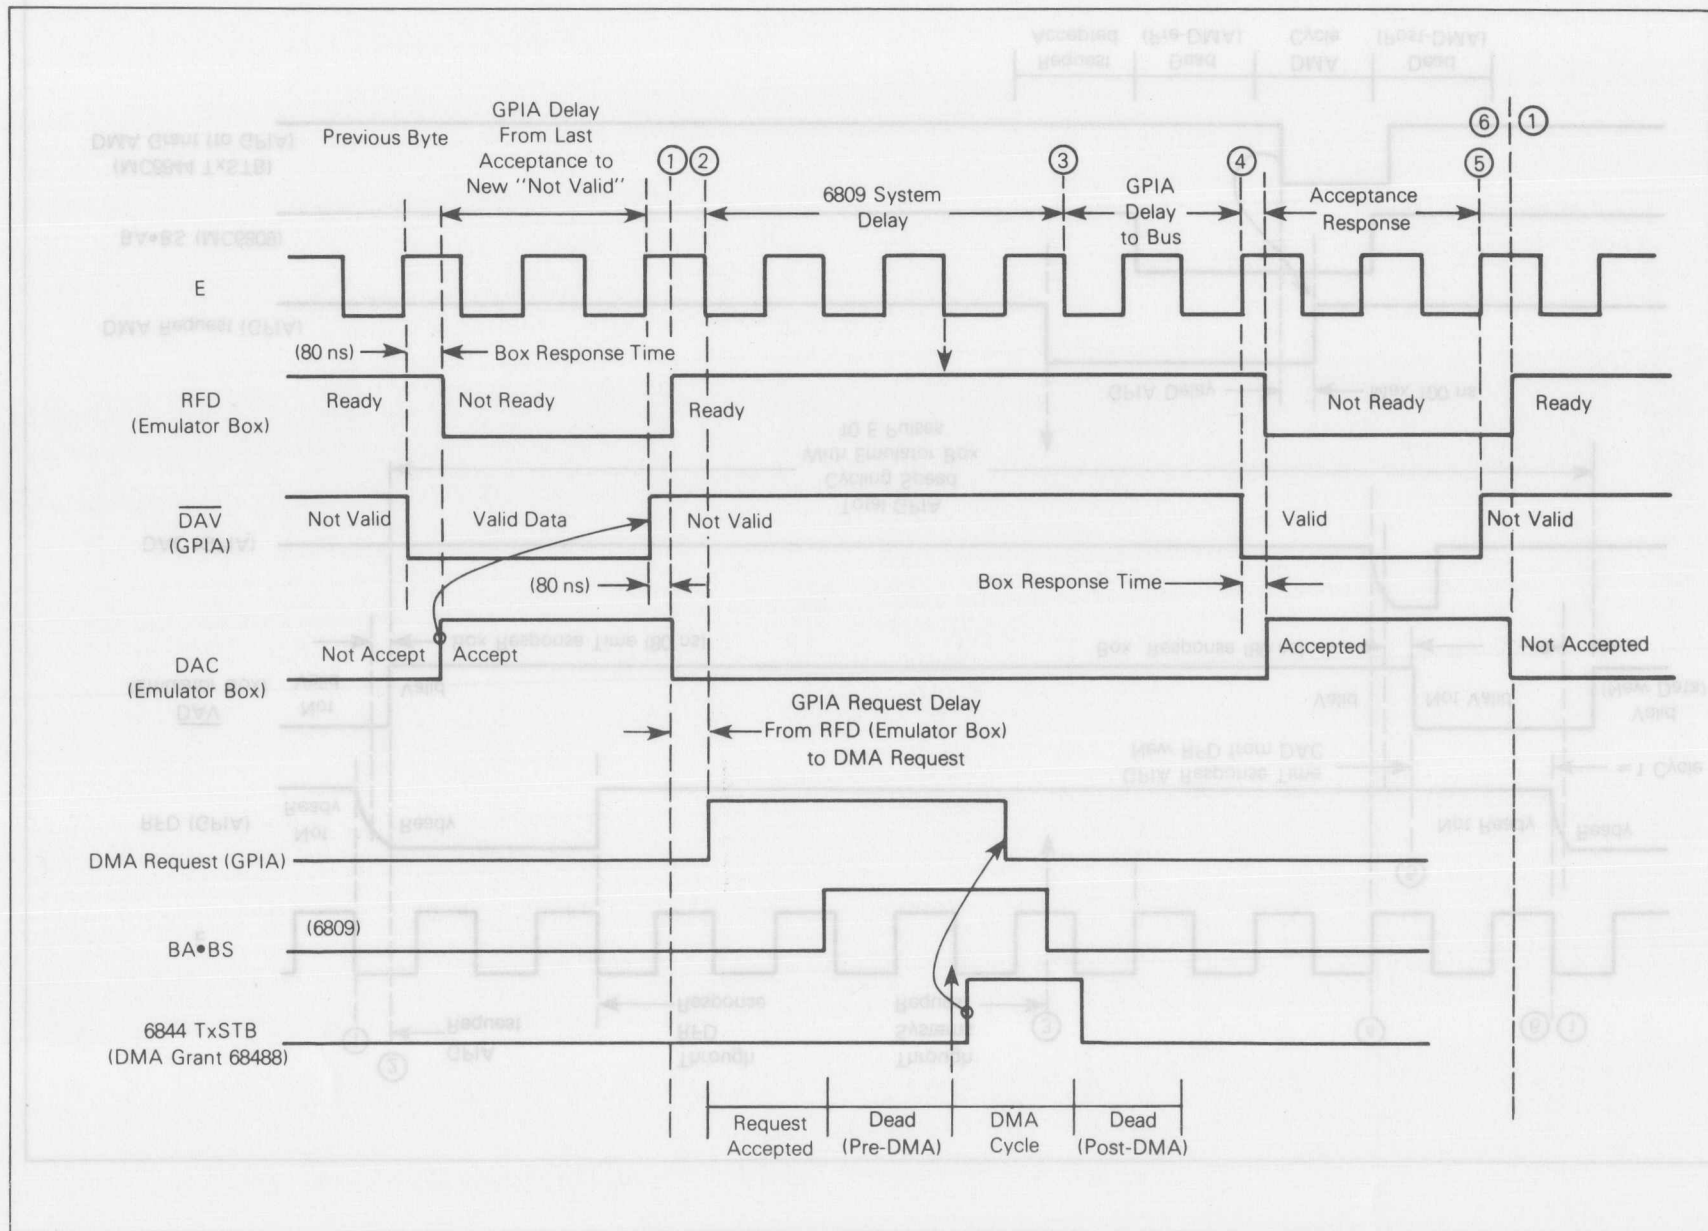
Previous Byte

GPIA Delay From Last Acceptance to New "Not Valid"

1 2

6809 System Delay

3

GPIA Delay to Bus

4

Acceptance Response

6 1

5

E

(80 ns)

Box Response Time

RFD (Emulator Box)

Ready

Not Ready

Ready

Not Ready

Ready

$\overline{DAV}$ (GPIA)

Not Valid

Valid Data

Not Valid

Valid

Not Valid

(80 ns)

Box Response Time

DAC (Emulator Box)

Not Accept

Accept

Accepted

Not Accepted

GPIA Request Delay From RFD (Emulator Box) to DMA Request

DMA Request (GPIA)

BA•BS

(6809)

6844 TxSTB (DMA Grant 68488)

Request Accepted

Dead (Pre-DMA)

DMA Cycle

Dead (Post-DMA)